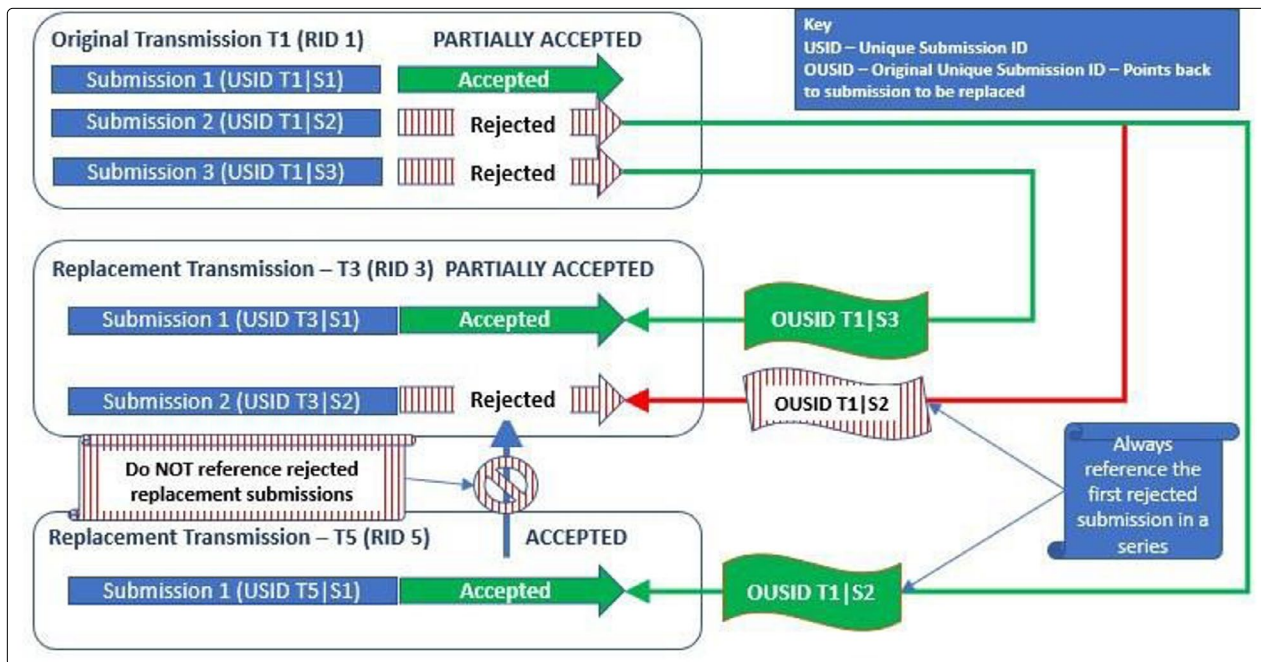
Original Transmission T1 (RID 1)

PARTIALLY ACCEPTED

Submission 1 (USID T1|S1)

Accepted

Submission 2 (USID T1|S2)

Rejected

Submission 3 (USID T1|S3)

Rejected

Key
USID – Unique Submission ID
OUSID – Original Unique Submission ID – Points back to submission to be replaced

Replacement Transmission – T3 (RID 3) PARTIALLY ACCEPTED

Submission 1 (USID T3|S1)

Accepted

OUSID T1|S3

Submission 2 (USID T3|S2)

Rejected

OUSID T1|S2

Do NOT reference rejected replacement submissions

Always reference the first rejected submission in a series

Replacement Transmission – T5 (RID 5)

ACCEPTED

Submission 1 (USID T5|S1)

Accepted

OUSID T1|S2